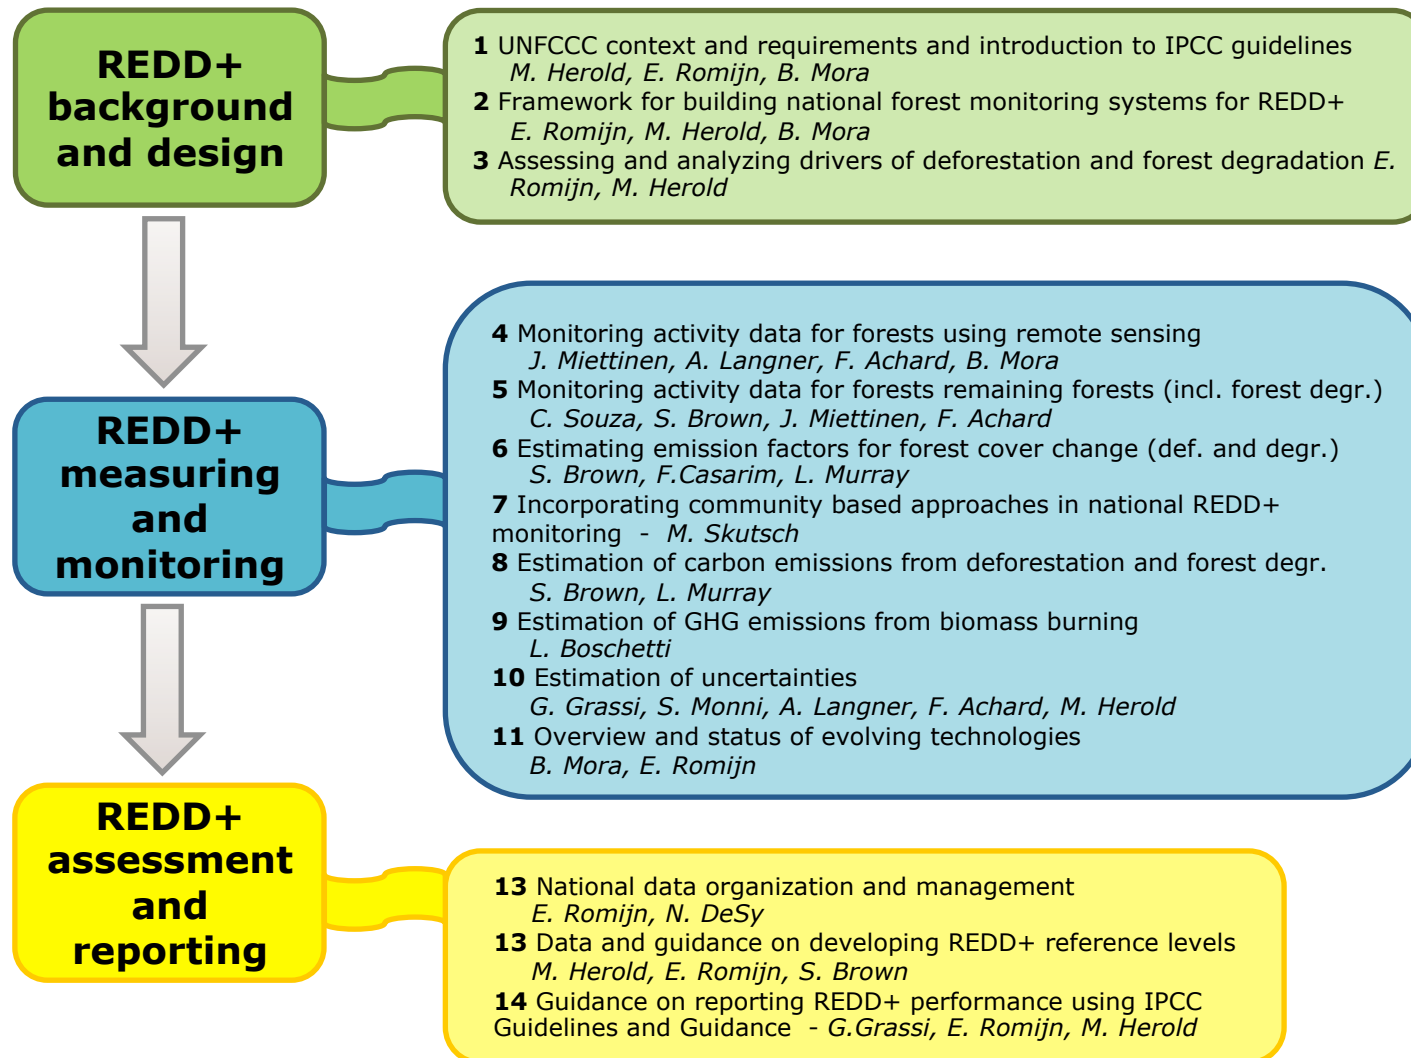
REDD+ background and design

1 UNFCCC context and requirements and introduction to IPCC guidelines
M. Herold, E. Romijn, B. Mora
2 Framework for building national forest monitoring systems for REDD+
E. Romijn, M. Herold, B. Mora
3 Assessing and analyzing drivers of deforestation and forest degradation E. Romijn, M. Herold

REDD+ measuring and monitoring

4 Monitoring activity data for forests using remote sensing
J. Miettinen, A. Langner, F. Achard, B. Mora
5 Monitoring activity data for forests remaining forests (incl. forest degr.)
C. Souza, S. Brown, J. Miettinen, F. Achard
6 Estimating emission factors for forest cover change (def. and degr.)
S. Brown, F.Casarim, L. Murray
7 Incorporating community based approaches in national REDD+ monitoring - M. Skutsch
8 Estimation of carbon emissions from deforestation and forest degr.
S. Brown, L. Murray
9 Estimation of GHG emissions from biomass burning
L. Boschetti
10 Estimation of uncertainties
G. Grassi, S. Monni, A. Langner, F. Achard, M. Herold
11 Overview and status of evolving technologies
B. Mora, E. Romijn

REDD+ assessment and reporting

13 National data organization and management
E. Romijn, N. DeSy
13 Data and guidance on developing REDD+ reference levels
M. Herold, E. Romijn, S. Brown
14 Guidance on reporting REDD+ performance using IPCC Guidelines and Guidance - G.Grassi, E. Romijn, M. Herold